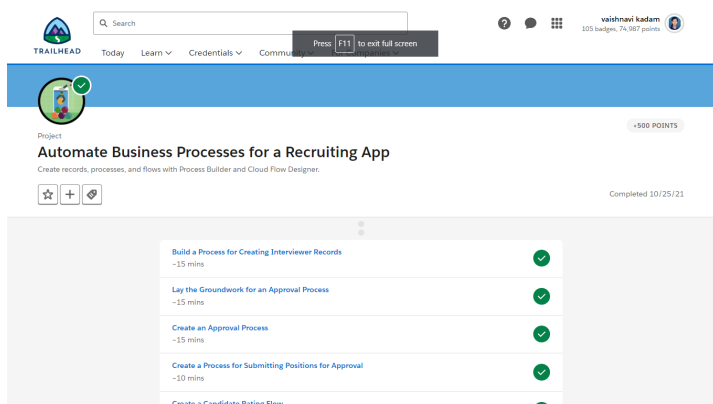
TRAILHEAD

Search

Today Learn Credentials Community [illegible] Companies

Press F11 to exit full screen

vaishnavi kadam
105 badges, 74,987 points

Project

+500 POINTS

Automate Business Processes for a Recruiting App

Create records, processes, and flows with Process Builder and Cloud Flow Designer.

Completed 10/25/21

Build a Process for Creating Interviewer Records
~15 mins

Lay the Groundwork for an Approval Process
~15 mins

Create an Approval Process
~15 mins

Create a Process for Submitting Positions for Approval
~10 mins

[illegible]